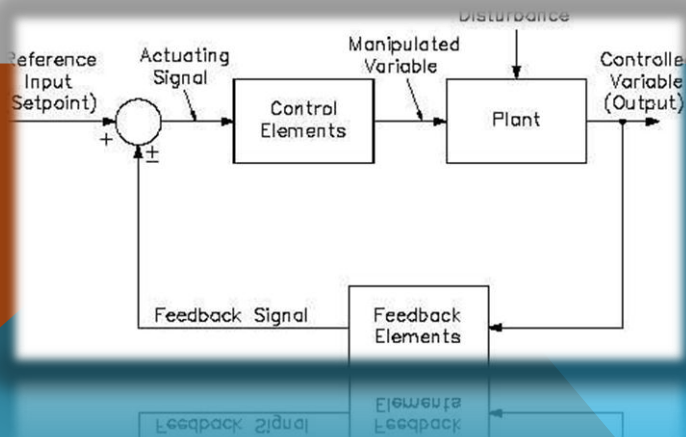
Disturbance

Reference Input Setpoint)

Actuating Signal

+

±

Control Elements

Manipulated Variable

Plant

Controlle Variable (Output)

Feedback Signal

Feedback Elements

Feedback Signal

Feedback Elements